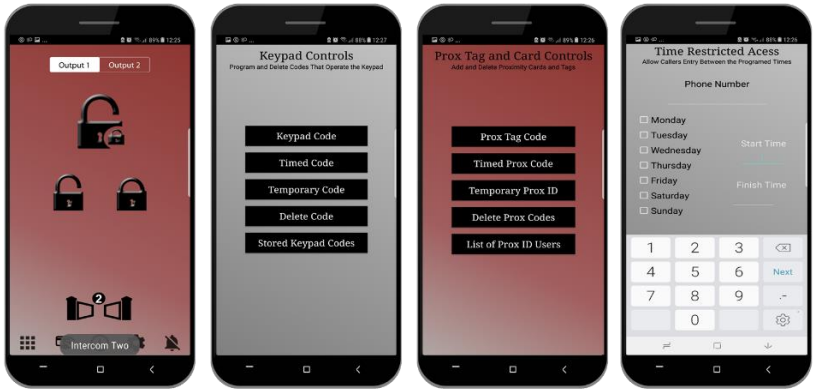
89% 12:25

Output 1 Output 2

2

Intercom Two

89% 12:27

Keypad Controls
Program and Delete Codes That Operate the Keypad

Keypad Code
Timed Code
Temporary Code
Delete Code
Stored Keypad Codes

89% 12:26

Prox Tag and Card Controls
Add and Delete Proximity Cards and Tags

Prox Tag Code
Timed Prox Code
Temporary Prox ID
Delete Prox Codes
List of Prox ID Users

89% 12:26

Time Restricted Acess
Allow Callers Entry Between the Programed Times

Phone Number

Monday
Tuesday
Wednesday
Thursday
Friday
Saturday
Sunday

Start Time

Finish Time

1 2 3
4 5 6 Next
7 8 9 .-
0